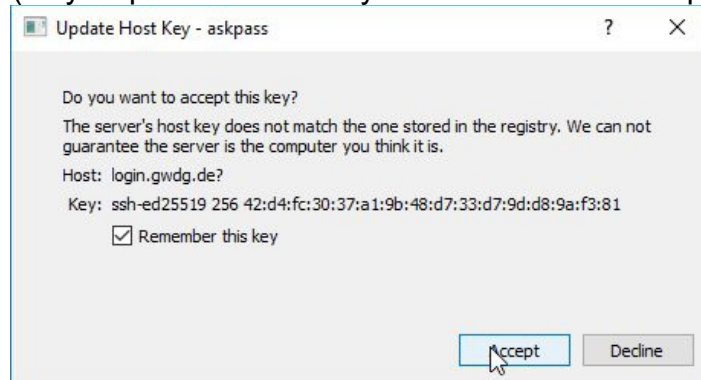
Update Host Key - askpass

?

X

Do you want to accept this key?

The server's host key does not match the one stored in the registry. We can not guarantee the server is the computer you think it is.

Host: login.gwdg.de?

Key: ssh-ed25519 256 42:d4:fc:30:37:a1:9b:48:d7:33:d7:9d:d8:9a:f3:81

Remember this key

Accept

Decline